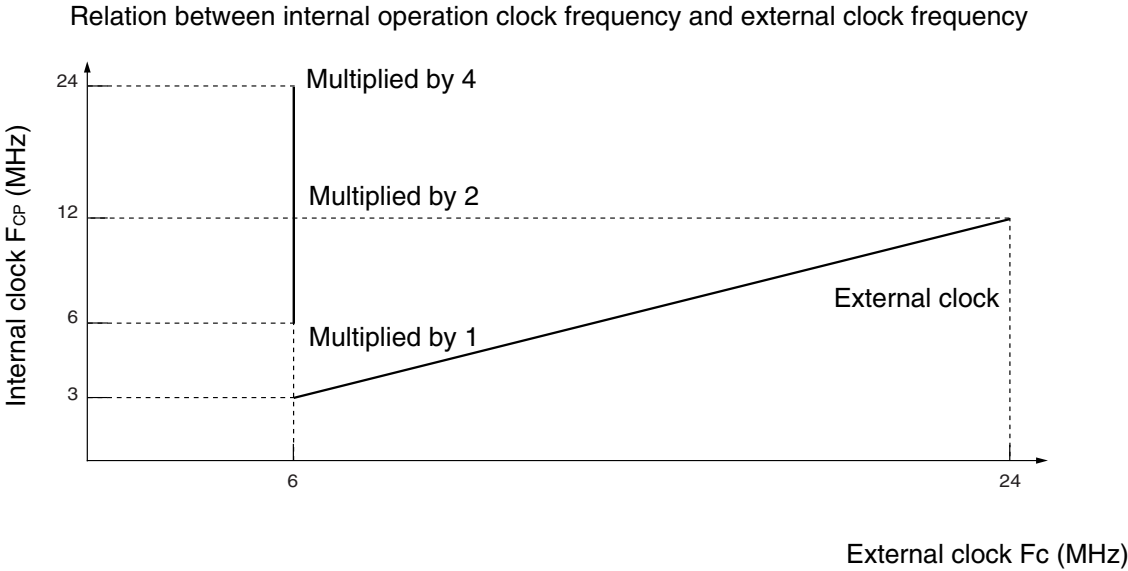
Relation between internal operation clock frequency and external clock frequency

Internal clock $F_{CP}$ (MHz)

24

12

6

3

Multiplied by 4

Multiplied by 2

Multiplied by 1

External clock

6

24

External clock Fc (MHz)